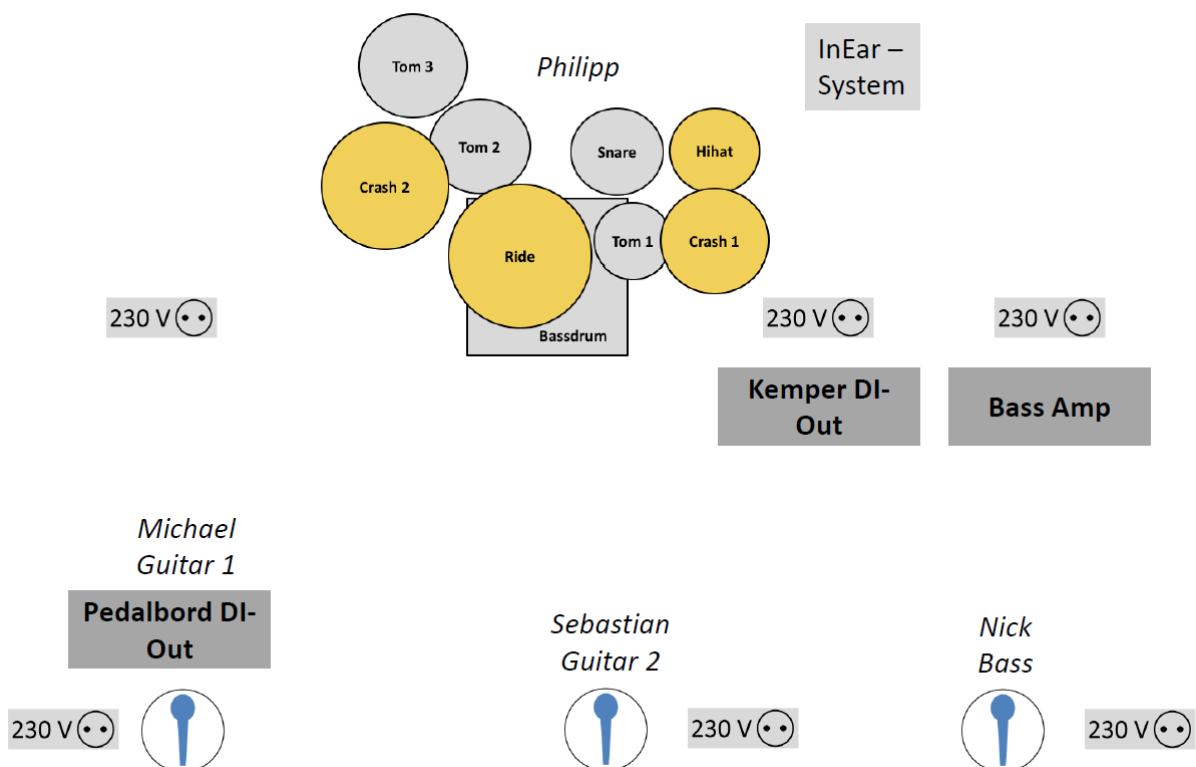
Tom 3

Philipp

InEar – System

Tom 2

Snare

Hihat

Crash 2

Ride

Tom 1

Crash 1

Bassdrum

230 V

230 V

230 V

Kemper DI-Out

Bass Amp

Michael Guitar 1

Pedalbord DI-Out

Sebastian Guitar 2

Nick Bass

230 V

230 V

230 V